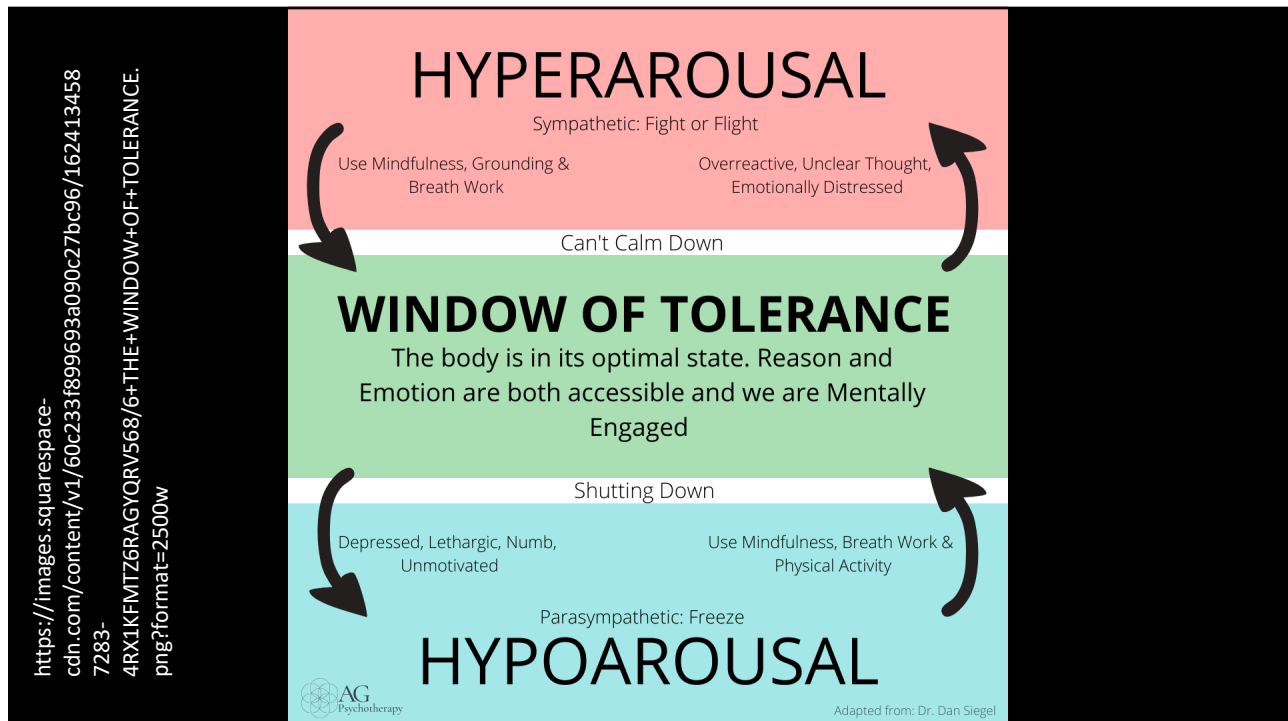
https://images.squarespace-cdn.com/content/v1/60c233f899693a090c27bc96/1624134587283-4RX1KFMTZ6RAGYQRV568/6+THE+WINDOW+OF+TOLERANCE.png?format=2500w

HYPERAROUSAL

Sympathetic: Fight or Flight

Use Mindfulness, Grounding & Breath Work

Overreactive, Unclear Thought, Emotionally Distressed

Can't Calm Down

WINDOW OF TOLERANCE

The body is in its optimal state. Reason and Emotion are both accessible and we are Mentally Engaged

Shutting Down

Depressed, Lethargic, Numb, Unmotivated

Use Mindfulness, Breath Work & Physical Activity

Parasympathetic: Freeze

HYPOAROUSAL

AG Psychotherapy

Adapted from: Dr. Dan Siegel